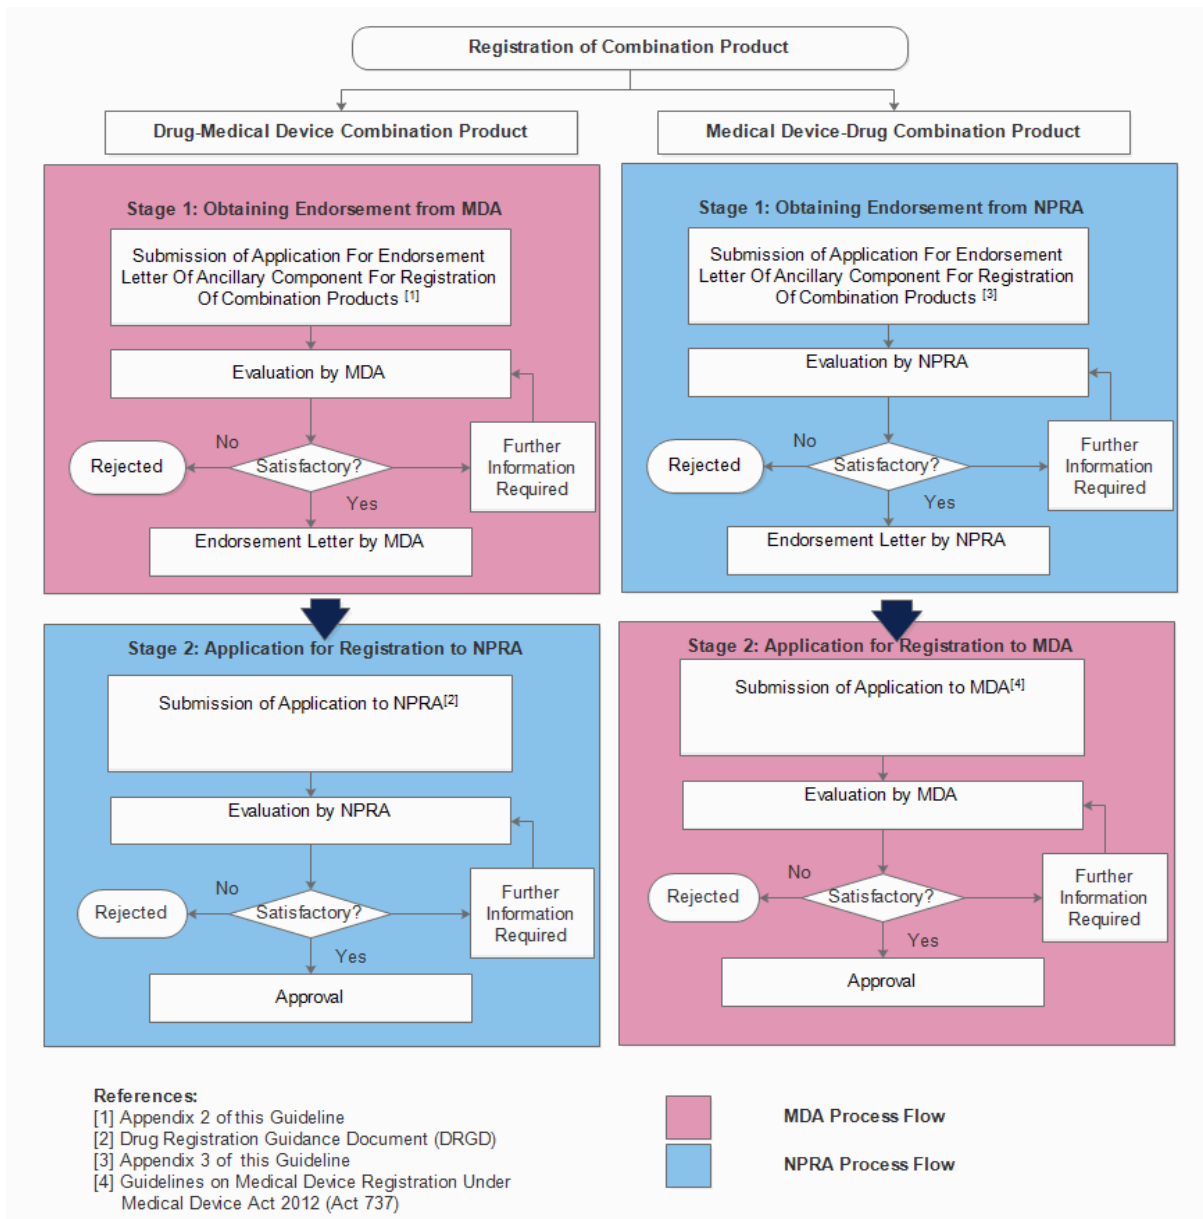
Registration of Combination Product

Drug-Medical Device Combination Product

Medical Device-Drug Combination Product

Stage 1: Obtaining Endorsement from MDA

Submission of Application For Endorsement Letter Of Ancillary Component For Registration Of Combination Products $^{[1]}$

Evaluation by MDA

Rejected

No

Satisfactory?

Further Information Required

Yes

Endorsement Letter by MDA

Stage 1: Obtaining Endorsement from NPRA

Submission of Application For Endorsement Letter Of Ancillary Component For Registration Of Combination Products $^{[3]}$

Evaluation by NPRA

Rejected

No

Satisfactory?

Further Information Required

Yes

Endorsement Letter by NPRA

Stage 2: Application for Registration to NPRA

Submission of Application to NPRA$^{[2]}$

Evaluation by NPRA

Rejected

No

Satisfactory?

Further Information Required

Yes

Approval

Stage 2: Application for Registration to MDA

Submission of Application to MDA$^{[4]}$

Evaluation by MDA

Rejected

No

Satisfactory?

Further Information Required

Yes

Approval

References:
[1] Appendix 2 of this Guideline
[2] Drug Registration Guidance Document (DRGD)
[3] Appendix 3 of this Guideline
[4] Guidelines on Medical Device Registration Under Medical Device Act 2012 (Act 737)

MDA Process Flow

NPRA Process Flow